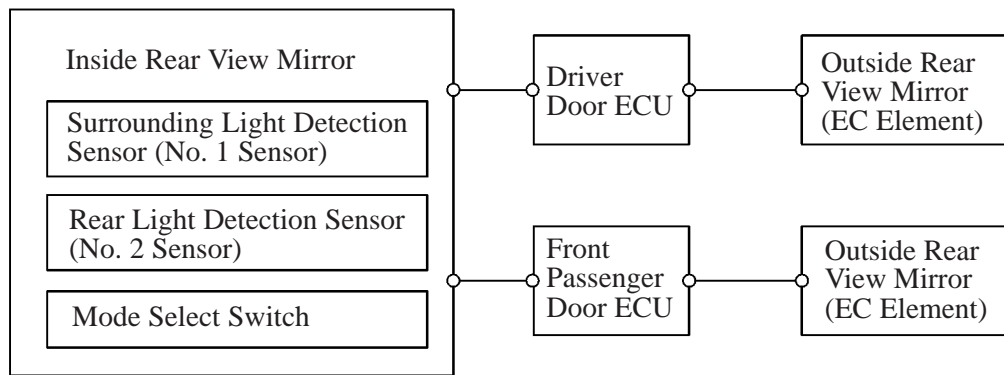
Inside Rear View Mirror

Surrounding Light Detection Sensor (No. 1 Sensor)

Rear Light Detection Sensor (No. 2 Sensor)

Mode Select Switch

Driver Door ECU

Outside Rear View Mirror (EC Element)

Front Passenger Door ECU

Outside Rear View Mirror (EC Element)